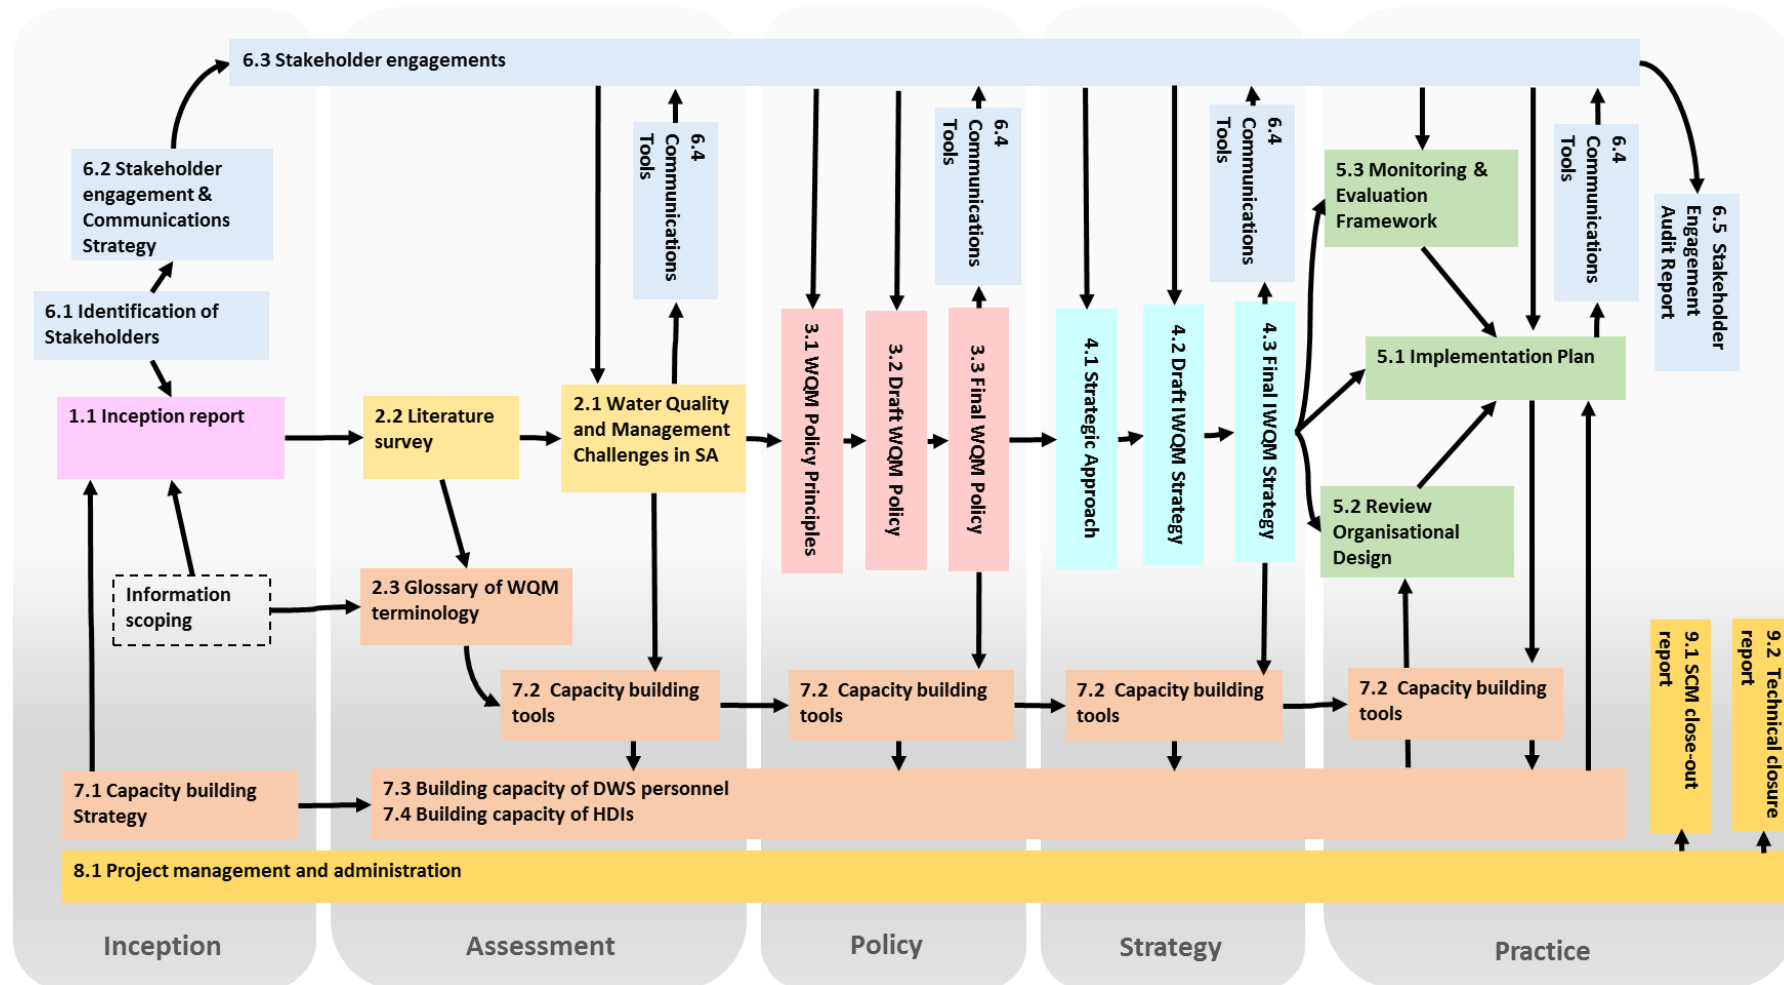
6.3 Stakeholder engagements

6.2 Stakeholder engagement & Communications Strategy

6.1 Identification of Stakeholders

1.1 Inception report

Information scoping

2.2 Literature survey

2.3 Glossary of WQM terminology

2.1 Water Quality and Management Challenges in SA

6.4 Communications Tools

3.1 WQM Policy Principles

3.2 Draft WQM Policy

3.3 Final WQM Policy

6.4 Communications Tools

4.1 Strategic Approach

4.2 Draft IWQM Strategy

4.3 Final IWQM Strategy

6.4 Communications Tools

5.3 Monitoring & Evaluation Framework

5.1 Implementation Plan

5.2 Review Organisational Design

6.4 Communications Tools

6.5 Stakeholder Engagement Audit Report

7.2 Capacity building tools

7.2 Capacity building tools

7.2 Capacity building tools

7.2 Capacity building tools

9.1 SCM close-out report

9.2 Technical closure report

7.1 Capacity building Strategy

7.3 Building capacity of DWS personnel
7.4 Building capacity of HDIs

8.1 Project management and administration

Inception

Assessment

Policy

Strategy

Practice